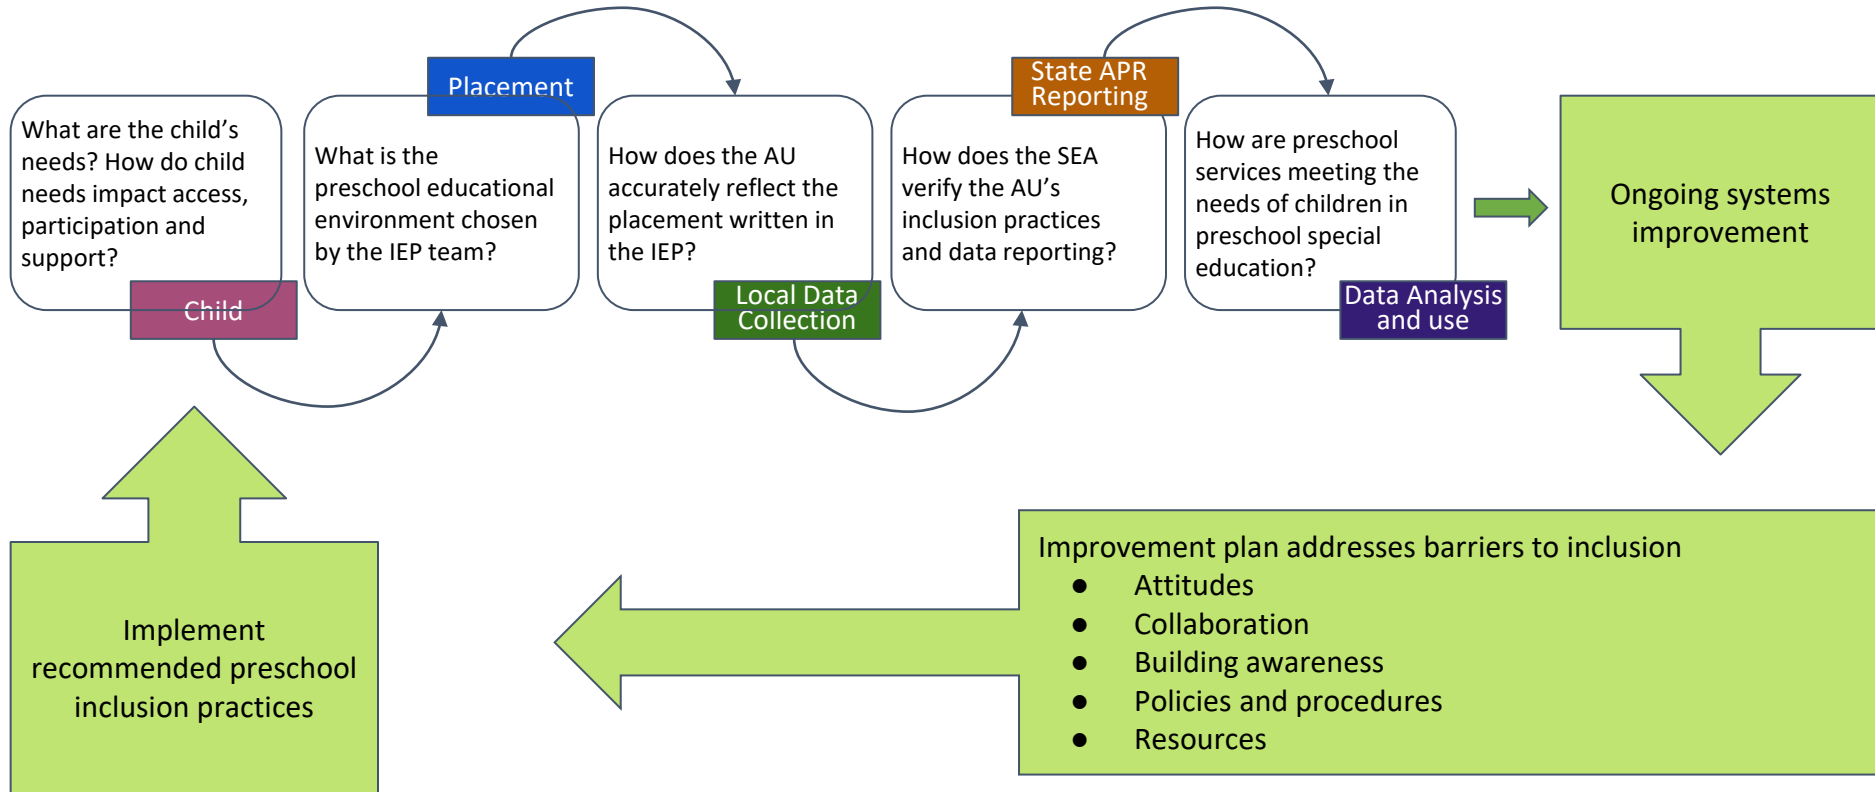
What are the child's needs? How do child needs impact access, participation and support?

Child

Placement

What is the preschool educational environment chosen by the IEP team?

How does the AU accurately reflect the placement written in the IEP?

Local Data Collection

State APR Reporting

How does the SEA verify the AU's inclusion practices and data reporting?

How are preschool services meeting the needs of children in preschool special education?

Data Analysis and use

Ongoing systems improvement

Improvement plan addresses barriers to inclusion
- Attitudes
- Collaboration
- Building awareness
- Policies and procedures
- Resources

Implement recommended preschool inclusion practices